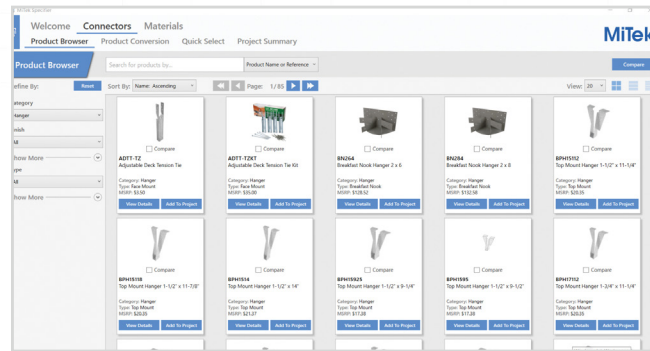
MiTek Specifier

Welcome Connectors Materials

Product Browser Product Conversion Quick Select Project Summary

MiTek

Product Browser

Search for products by...

Product Name or Reference

Compare

efine By: Reset

Sort By: Name: Ascending

Page: 1 / 85

View: 20

ategory
anger

nish
ll

how More

ype
ll

how More

Compare
ADTT-TZ
Adjustable Deck Tension Tie
Category: Hanger
Type: Face Mount
MSRP: $3.00
View Details Add To Project

Compare
ADTT-TZKT
Adjustable Deck Tension Tie Kit
Category: Hanger
Type: Face Mount
MSRP: $35.00
View Details Add To Project

Compare
BN264
Breakfast Nook Hanger 2 x 6
Category: Hanger
Type: Breakfast Nook
MSRP: $128.52
View Details Add To Project

Compare
BN284
Breakfast Nook Hanger 2 x 8
Category: Hanger
Type: Breakfast Nook
MSRP: $132.50
View Details Add To Project

Compare
BPH15112
Top Mount Hanger 1-1/2" x 11-1/4"
Category: Hanger
Type: Top Mount
MSRP: $20.25
View Details Add To Project

Compare
BPH15118
Top Mount Hanger 1-1/2" x 11-7/8"
Category: Hanger
Type: Top Mount
MSRP: $20.25
View Details Add To Project

Compare
BPH1514
Top Mount Hanger 1-1/2" x 14"
Category: Hanger
Type: Top Mount
MSRP: $21.27
View Details Add To Project

Compare
BPH15925
Top Mount Hanger 1-1/2" x 9-1/4"
Category: Hanger
Type: Top Mount
MSRP: $17.28
View Details Add To Project

Compare
BPH1595
Top Mount Hanger 1-1/2" x 9-1/2"
Category: Hanger
Type: Top Mount
MSRP: $17.28
View Details Add To Project

Compare
BPH17112
Top Mount Hanger 1-3/4" x 11-1/4"
Category: Hanger
Type: Top Mount
MSRP: $20.25
View Details Add To Project